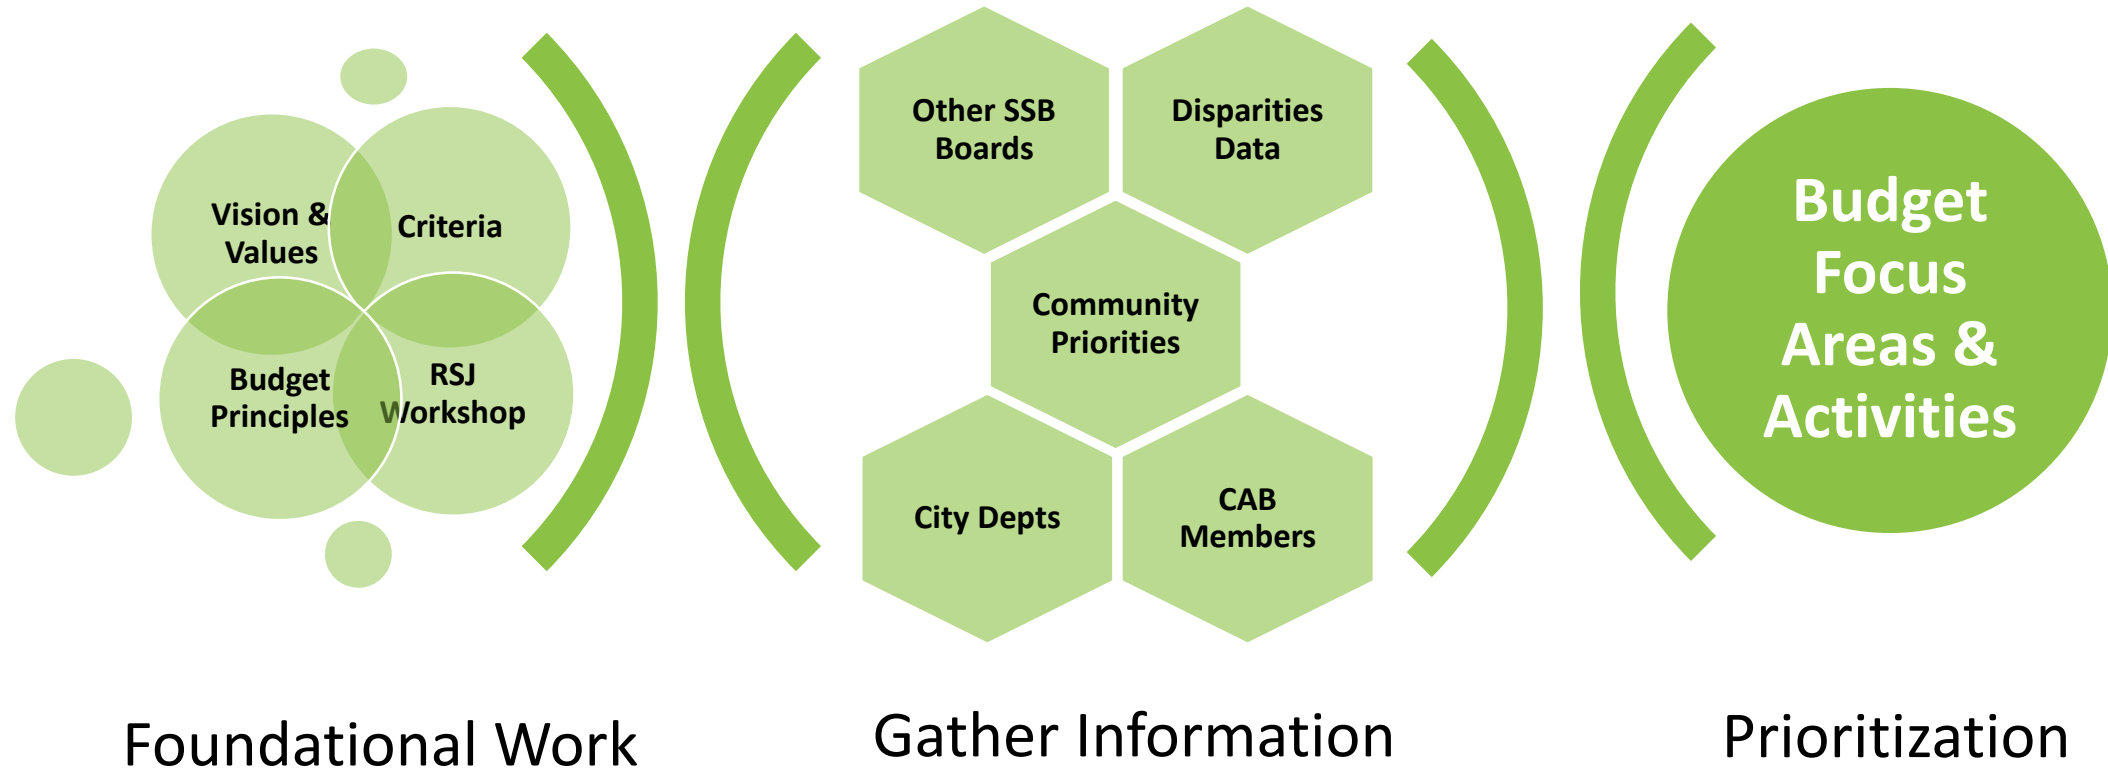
Vision & Values

Criteria

Budget Principles

RSJ Workshop

Other SSB Boards

Disparities Data

Community Priorities

City Depts

CAB Members

Budget Focus Areas & Activities

Foundational Work

Gather Information

Prioritization